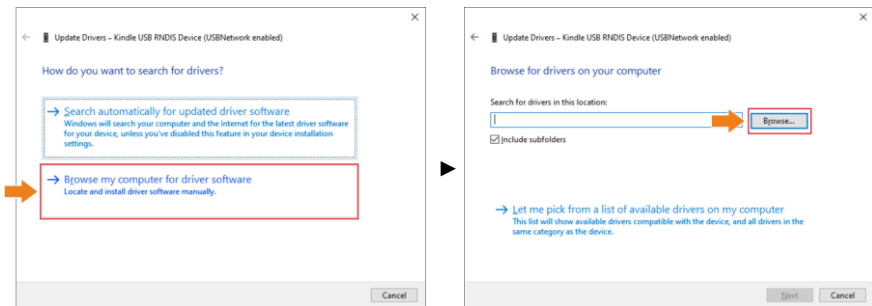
Update Drivers – Kindle USB RNDIS Device (USBNetwork enabled)

How do you want to search for drivers?

→ Search automatically for updated driver software
Windows will search your computer and the Internet for the latest driver software for your device, unless you've disabled this feature in your device installation settings.

→ Browse my computer for driver software
Locate and install driver software manually.

Cancel

Update Drivers – Kindle USB RNDIS Device (USBNetwork enabled)

Browse for drivers on your computer

Search for drivers in this location:

Browse...

Include subfolders

→ Let me pick from a list of available drivers on my computer
This list will show available drivers compatible with the device, and all drivers in the same category as the device.

Next

Cancel